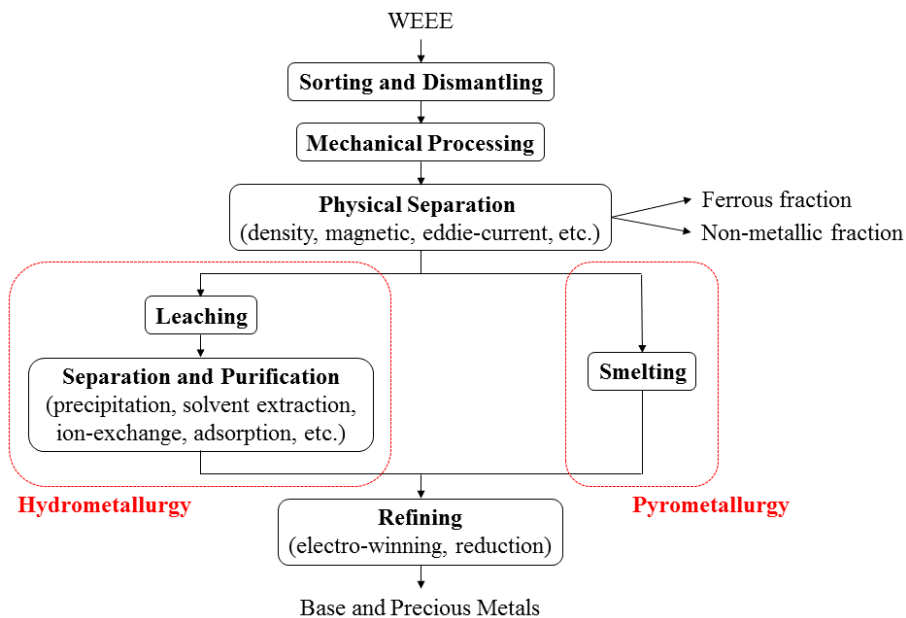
WEEE

Sorting and Dismantling

Mechanical Processing

Physical Separation
(density, magnetic, eddie-current, etc.)

Ferrous fraction

Non-metallic fraction

Leaching

Separation and Purification
(precipitation, solvent extraction, ion-exchange, adsorption, etc.)

Smelting

Hydrometallurgy

Pyrometallurgy

Refining
(electro-winning, reduction)

Base and Precious Metals